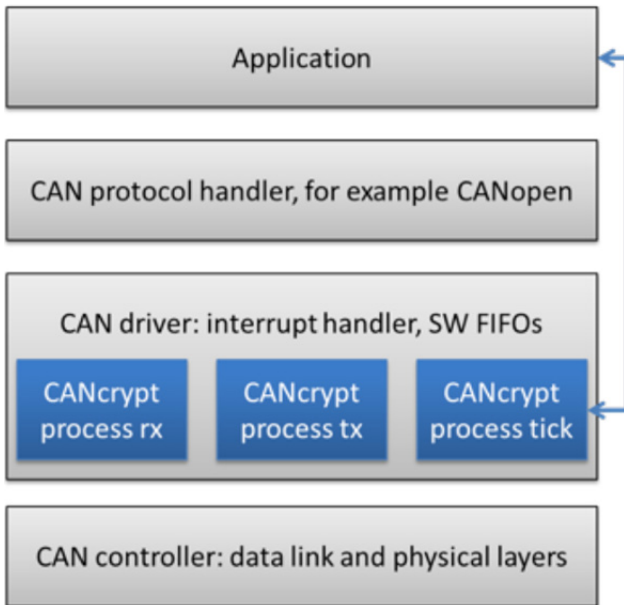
Application

CAN protocol handler, for example CANopen

CAN driver: interrupt handler, SW FIFOs

CANcrypt process rx

CANcrypt process tx

CANcrypt process tick

CAN controller: data link and physical layers